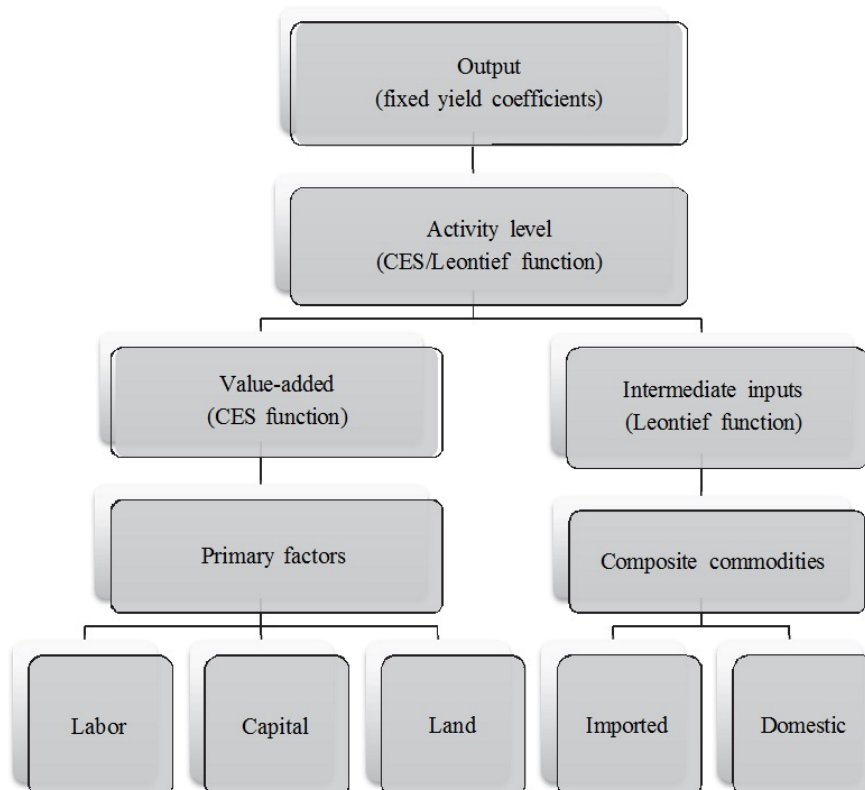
Output
(fixed yield coefficients)

Activity level
(CES/Leontief function)

Value-added
(CES function)

Intermediate inputs
(Leontief function)

Primary factors

Composite commodities

Labor

Capital

Land

Imported

Domestic